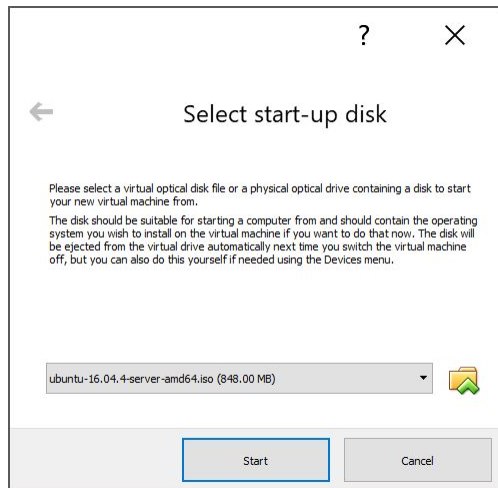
?

Select start-up disk

Please select a virtual optical disk file or a physical optical drive containing a disk to start your new virtual machine from.

The disk should be suitable for starting a computer from and should contain the operating system you wish to install on the virtual machine if you want to do that now. The disk will be ejected from the virtual drive automatically next time you switch the virtual machine off, but you can also do this yourself if needed using the Devices menu.

ubuntu-16.04.4-server-amd64.iso (848.00 MB)

Start

Cancel